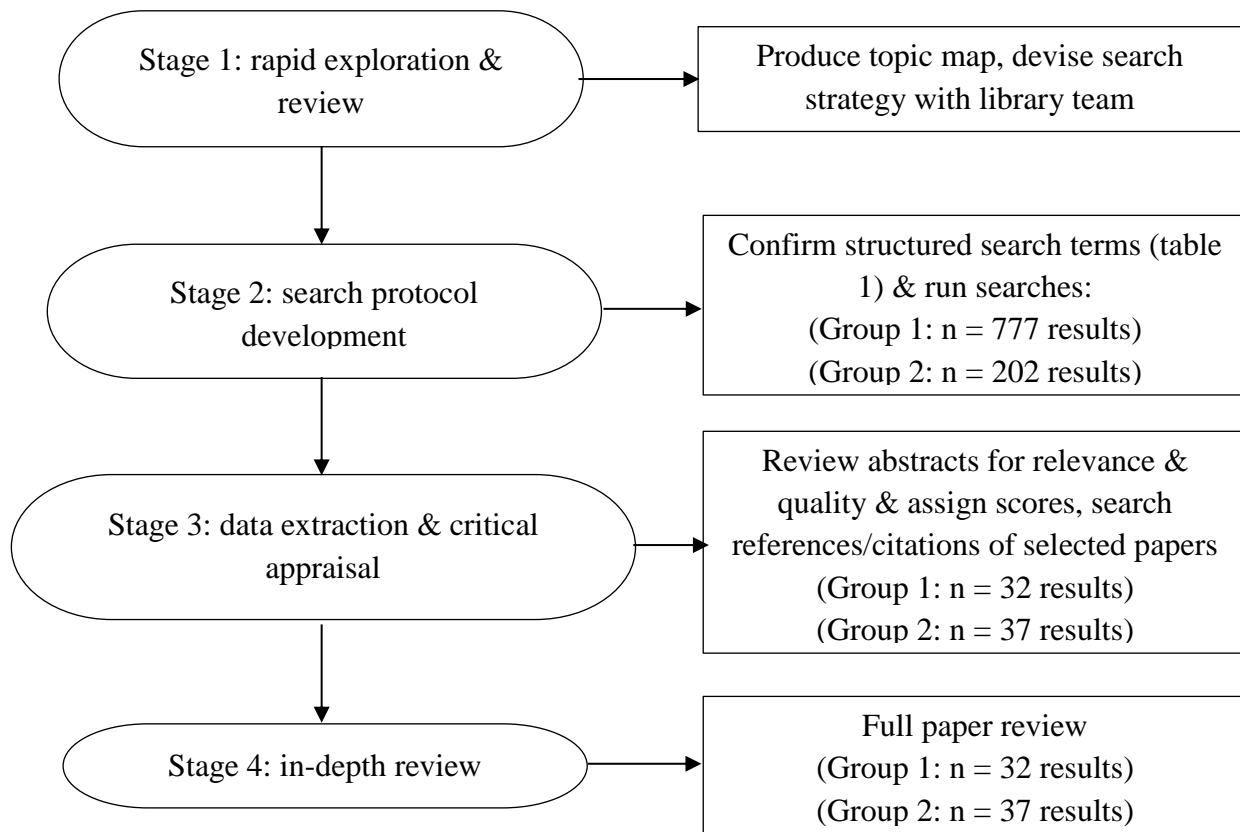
Stage 1: rapid exploration & review

Produce topic map, devise search strategy with library team

Stage 2: search protocol development

Confirm structured search terms (table 1) & run searches:
(Group 1: n = 777 results)
(Group 2: n = 202 results)

Stage 3: data extraction & critical appraisal

Review abstracts for relevance & quality & assign scores, search references/citations of selected papers
(Group 1: n = 32 results)
(Group 2: n = 37 results)

Stage 4: in-depth review

Full paper review
(Group 1: n = 32 results)
(Group 2: n = 37 results)